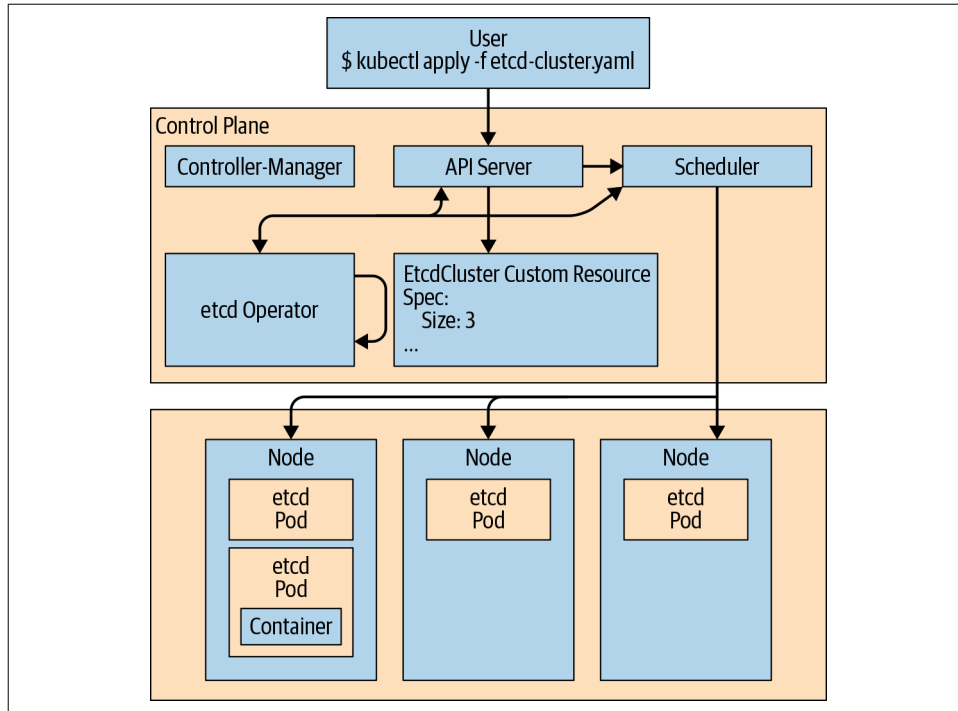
User
$ kubectl apply -f etcd-cluster.yaml

Control Plane

Controller-Manager

API Server

Scheduler

etcd Operator

EtcdCluster Custom Resource
Spec:
Size: 3
...

Node

etcd
Pod

etcd
Pod

Container

Node

etcd
Pod

Node

etcd
Pod